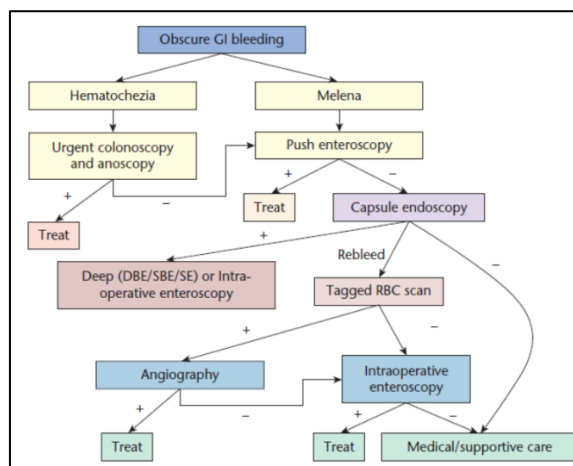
Obscure GI bleeding

Hematochezia

Melena

Urgent colonoscopy and anoscopy

Push enteroscopy

+

–

+

–

Treat

Treat

Capsule endoscopy

+

Rebleed

–

Deep (DBE/SBE/SE) or Intra-operative enteroscopy

Tagged RBC scan

+

–

Angiography

Intraoperative enteroscopy

+

–

+

–

Treat

Treat

Medical/supportive care